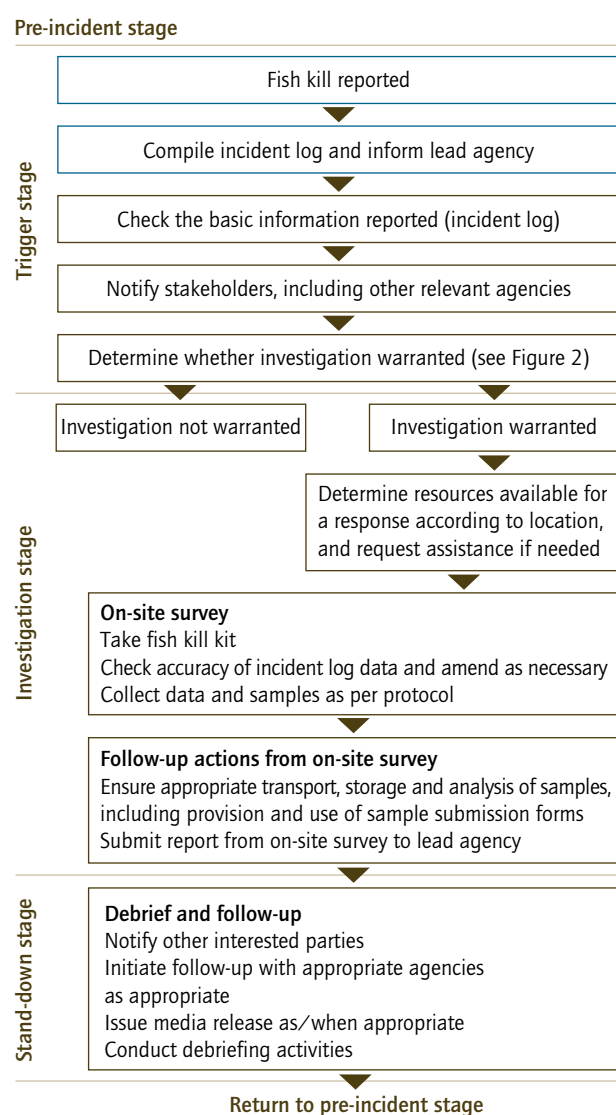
Pre-incident stage

Trigger stage

Fish kill reported

Compile incident log and inform lead agency

Check the basic information reported (incident log)

Notify stakeholders, including other relevant agencies

Determine whether investigation warranted (see Figure 2)

Investigation stage

Investigation not warranted

Investigation warranted

Determine resources available for a response according to location, and request assistance if needed

On-site survey
Take fish kill kit
Check accuracy of incident log data and amend as necessary
Collect data and samples as per protocol

Follow-up actions from on-site survey
Ensure appropriate transport, storage and analysis of samples, including provision and use of sample submission forms
Submit report from on-site survey to lead agency

Stand-down stage

Debrief and follow-up
Notify other interested parties
Initiate follow-up with appropriate agencies as appropriate
Issue media release as/when appropriate
Conduct debriefing activities

Return to pre-incident stage